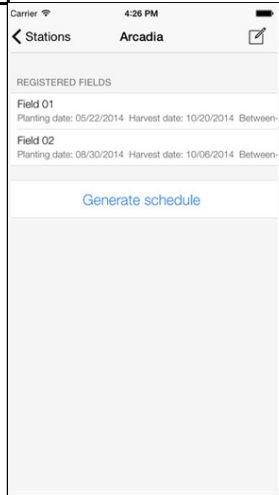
Carrier 4:26 PM

Stations Arcadia

REGISTERED FIELDS

Field 01
Planting date: 05/22/2014 Harvest date: 10/20/2014 Between-

Field 02
Planting date: 08/30/2014 Harvest date: 10/06/2014 Between-

Generate schedule